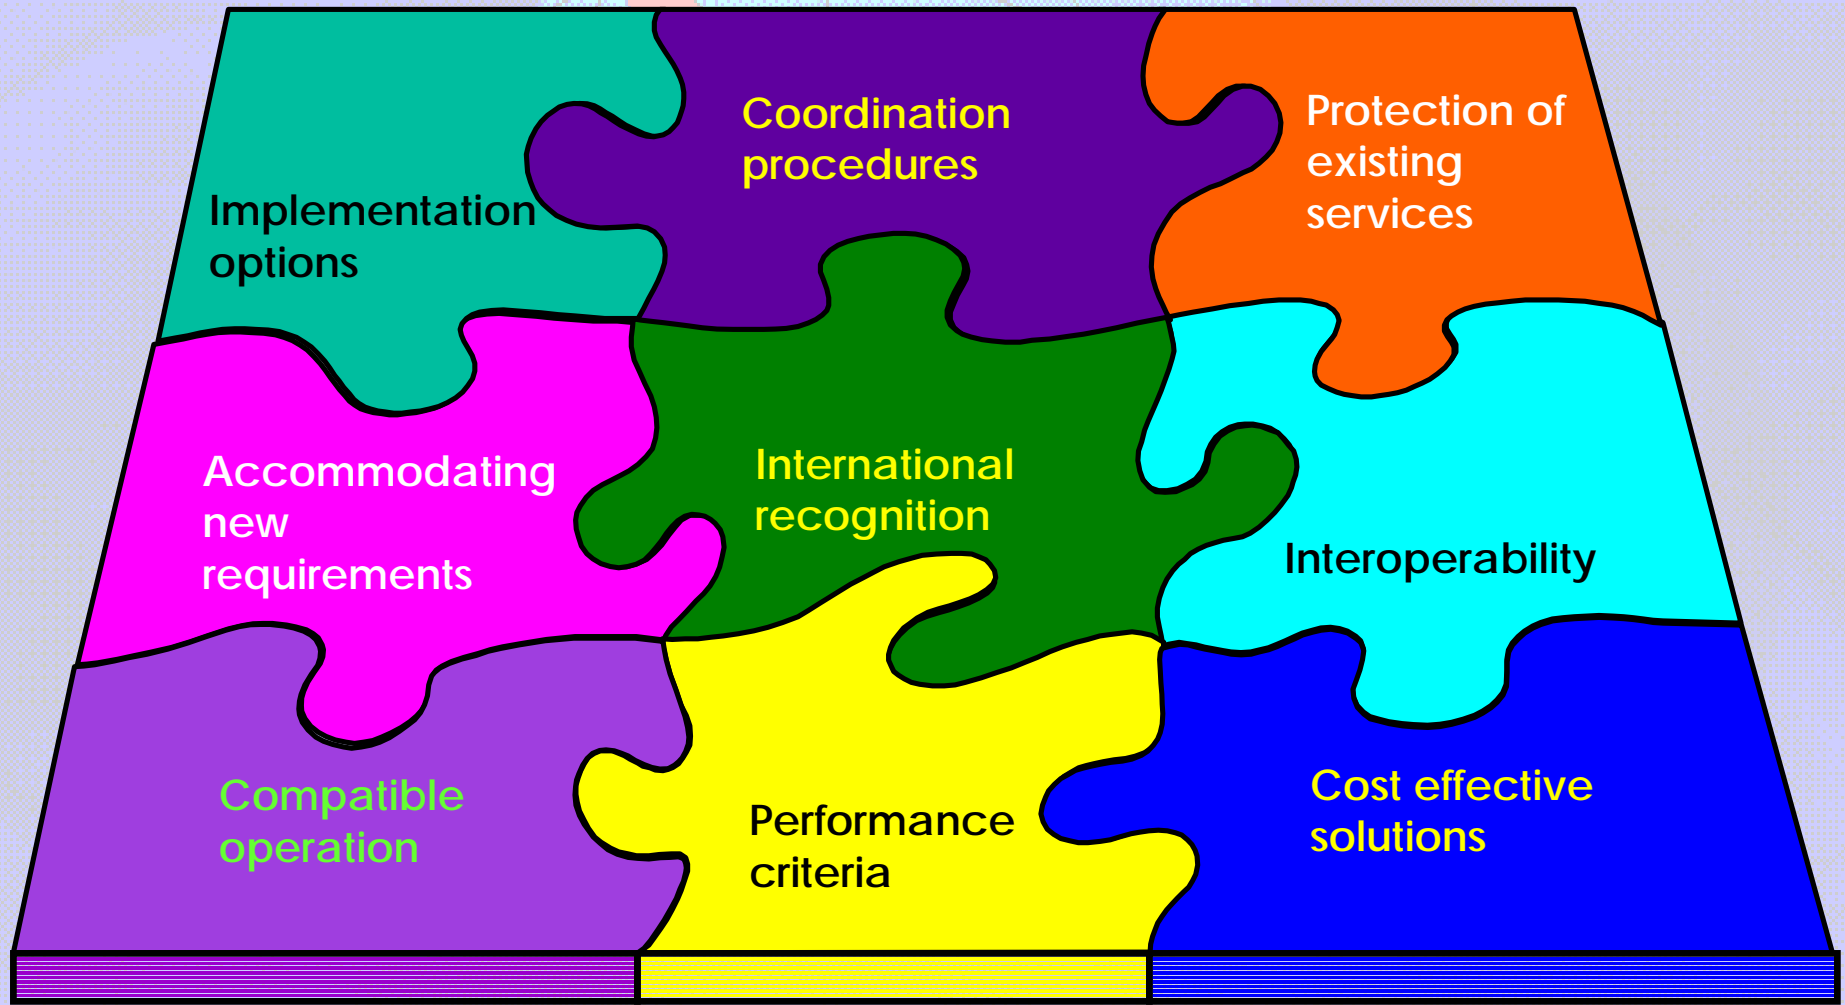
Implementation options

Coordination procedures

Protection of existing services

Accommodating new requirements

International recognition

Interoperability

Compatible operation

Performance criteria

Cost effective solutions